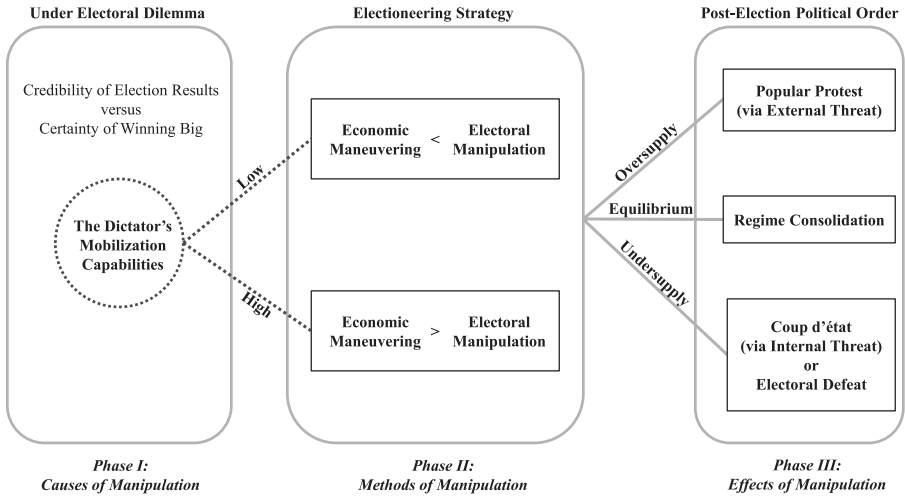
Under Electoral Dilemma

Credibility of Election Results versus Certainty of Winning Big

The Dictator's Mobilization Capabilities

Low

High

Electioneering Strategy

Economic Maneuvering $<$ Electoral Manipulation

Economic Maneuvering $>$ Electoral Manipulation

Post-Election Political Order

Oversupply

Equilibrium

Undersupply

Popular Protest (via External Threat)

Regime Consolidation

Coup d'état (via Internal Threat) or Electoral Defeat

Phase I: Causes of Manipulation

Phase II: Methods of Manipulation

Phase III: Effects of Manipulation